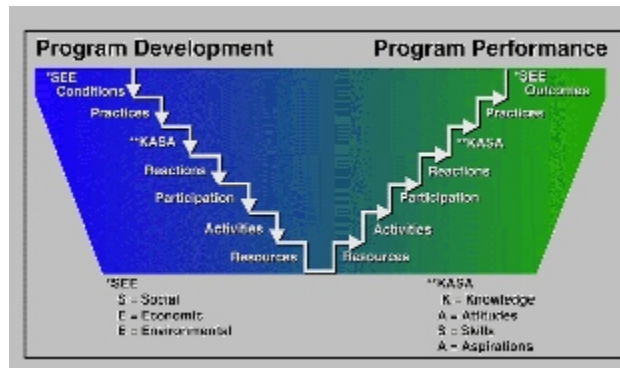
Program Development

Program Performance

*SEE Conditions

Practices

**KASA

Reactions

Participation

Activities

Resources

Resources

Activities

Participation

Reactions

**KASA

Practices

*SEE Outcomes

*SEE
S = Social
E = Economic
E = Environmental

**KASA
K = Knowledge
A = Attitudes
S = Skills
A = Aspirations